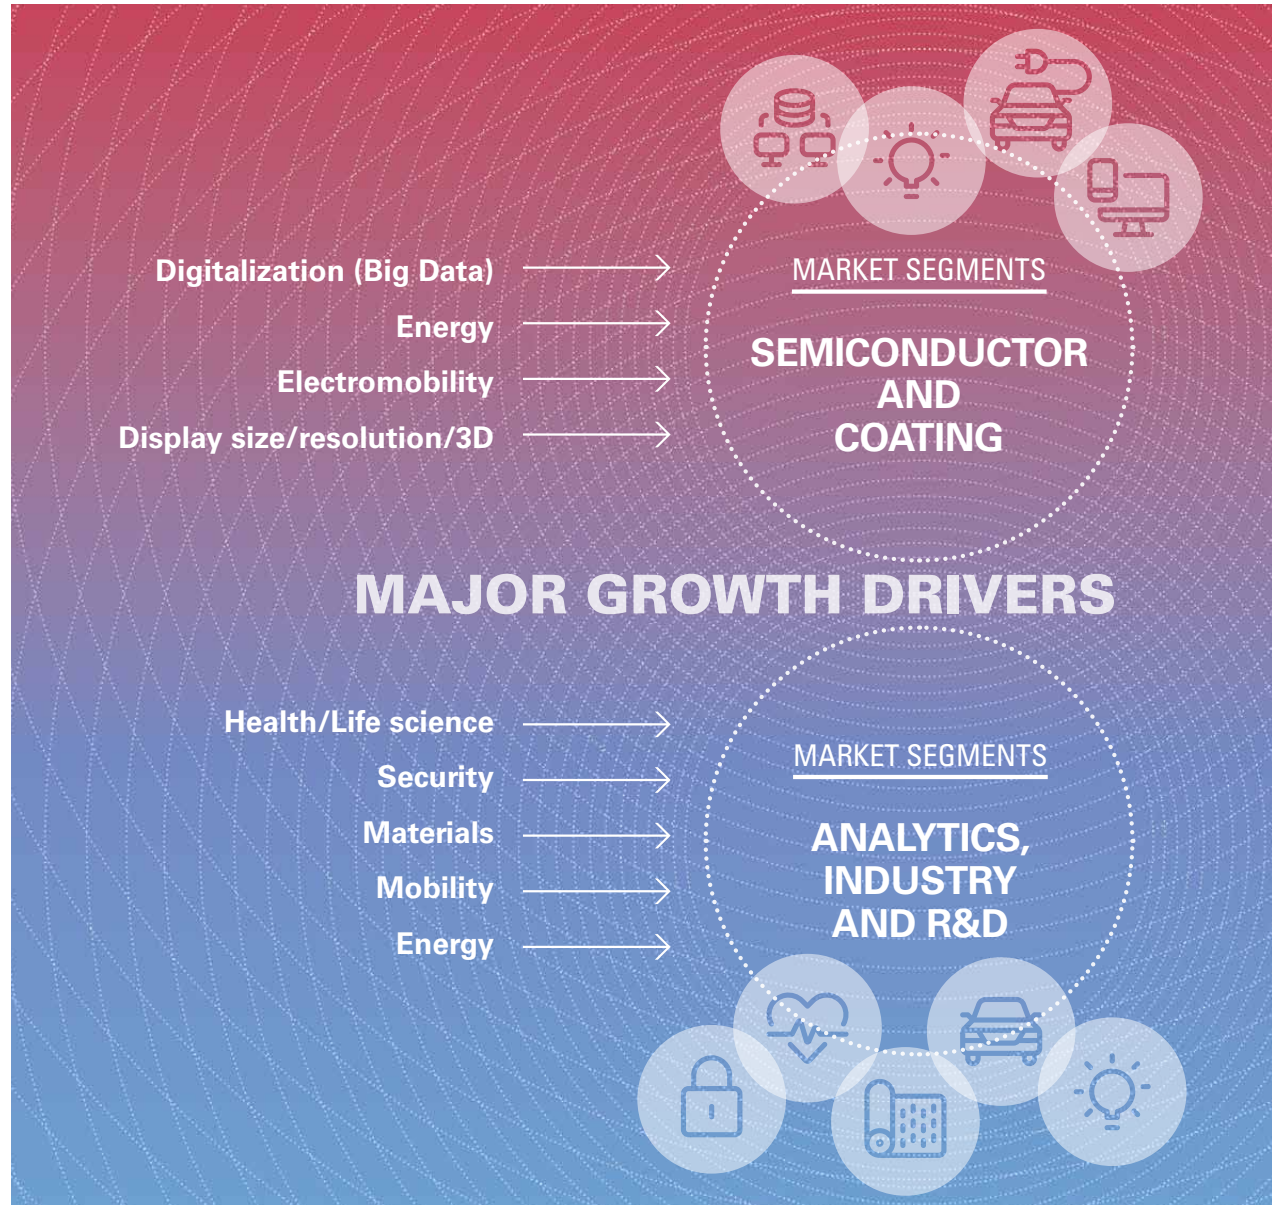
Digitalization (Big Data)
Energy
Electromobility
Display size/resolution/3D

MARKET SEGMENTS

SEMICONDUCTOR AND COATING

MAJOR GROWTH DRIVERS

Health/Life science
Security
Materials
Mobility
Energy

MARKET SEGMENTS

ANALYTICS, INDUSTRY AND R&D